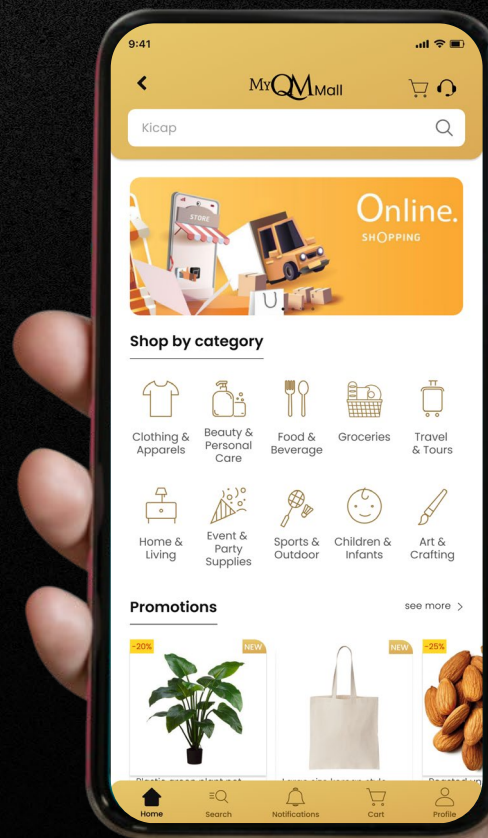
9:41

MyQMMall

Kicap

STORE

Online.
SHOPPING

Shop by category

Clothing & Apparels
Beauty & Personal Care
Food & Beverage
Groceries
Travel & Tours

Home & Living
Event & Party Supplies
Sports & Outdoor
Children & Infants
Art & Crafting

Promotions
see more >

-20%
NEW
NEW
-25%

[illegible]
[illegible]
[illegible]

Home
Search
Notifications
Cart
Profile